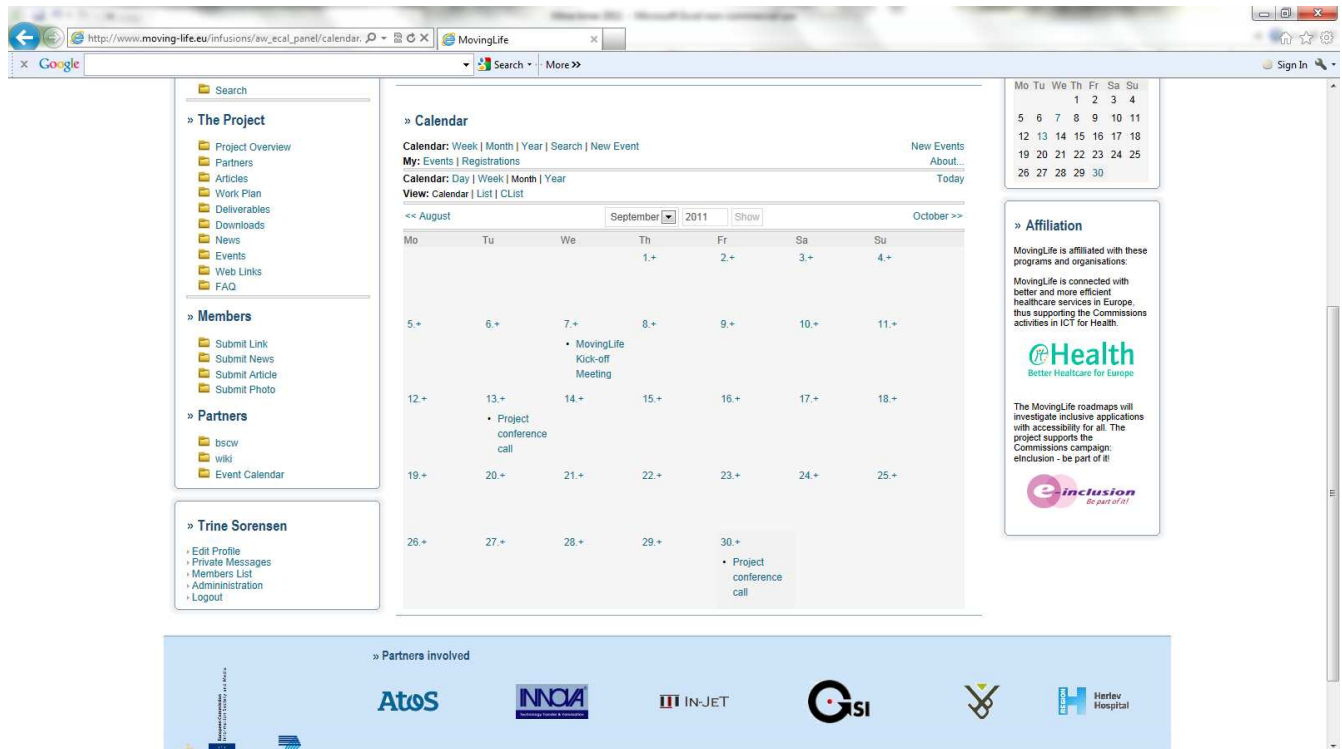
http://www.moving-life.eu/infusions/aw_ecal_panel/calendar.

MovingLife

Google

Search • More »

Sign In

Search

» The Project

Project Overview
Partners
Articles
Work Plan
Deliverables
Downloads
News
Events
Web Links
FAQ

» Members

Submit Link
Submit News
Submit Article
Submit Photo

» Partners

bscw
wiki
Event Calendar

» Trine Sorensen

Edit Profile
Private Messages
Members List
Administration
Logout

» Calendar

Calendar: Week | Month | Year | Search | New Event
My: Events | Registrations
New Events
About...
Calendar: Day | Week | Month | Year
View: Calendar | List | CList
Today

<< August
September 2011 Show
October >>

| Mo | Tu | We | Th | Fr | Sa | Su |
|---|---|---|---|---|---|---|
| | | | 1.+ | 2.+ | 3.+ | 4.+ |
| 5.+ | 6.+ | 7.+ • MovingLife Kick-off Meeting | 8.+ | 9.+ | 10.+ | 11.+ |
| 12.+ | 13.+ • Project conference call | 14.+ | 15.+ | 16.+ | 17.+ | 18.+ |
| 19.+ | 20.+ | 21.+ | 22.+ | 23.+ | 24.+ | 25.+ |
| 26.+ | 27.+ | 28.+ | 29.+ | 30.+ • Project conference call | | |

| Mo | Tu | We | Th | Fr | Sa | Su |
|---|---|---|---|---|---|---|
| | | | 1 | 2 | 3 | 4 |
| 5 | 6 | 7 | 8 | 9 | 10 | 11 |
| 12 | 13 | 14 | 15 | 16 | 17 | 18 |
| 19 | 20 | 21 | 22 | 23 | 24 | 25 |
| 26 | 27 | 28 | 29 | 30 | | |

» Affiliation

MovingLife is affiliated with these programs and organisations:

MovingLife is connected with better and more efficient healthcare services in Europe, thus supporting the Commissions activities in ICT for Health.

eHealth
Better Healthcare for Europe

The MovingLife roadmaps will investigate inclusive applications with accessibility for all. The project supports the Commissions campaign: eInclusion - be part of it!

e-inclusion
Be part of it!

» Partners involved

Atos
INNOVA
IN-JET
GSI
Herlev Hospital